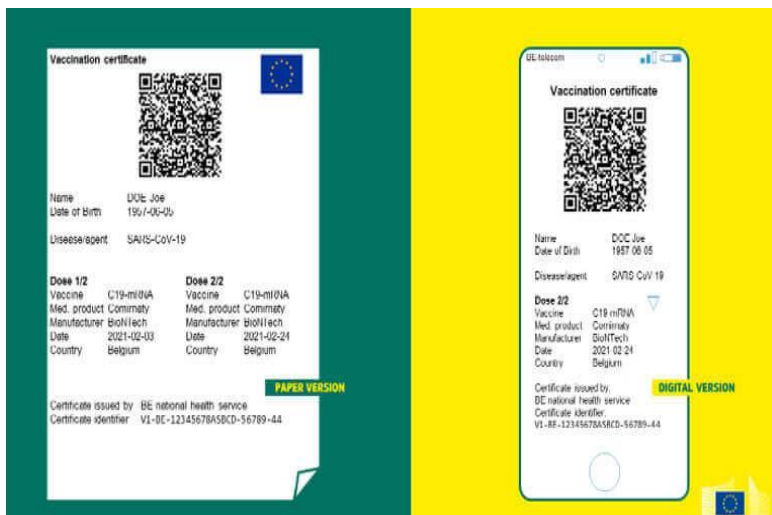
Vaccination certificate

Name DOE Joe
Date of Birth 1957-06-05

Disease/agent SARS-CoV-19

Dose 1/2
Vaccine C19-mRNA
Med. product Comirnaty
Manufacturer BioNTech
Date 2021-02-03
Country Belgium

Dose 2/2
Vaccine C19-mRNA
Med. product Comirnaty
Manufacturer BioNTech
Date 2021-02-24
Country Belgium

PAPER VERSION

Certificate issued by BE national health service
Certificate identifier V1-BE-12345678ASBCD-56789-44

BE-telecom

Vaccination certificate

Name DOE Joe
Date of Birth 1957 06 05

Disease/agent SARS CoV 19

Dose 2/2
Vaccine C19 mRNA
Med. product Comirnaty
Manufacturer BioNTech
Date 2021 02 24
Country Belgium

DIGITAL VERSION

Certificate issued by
BE national health service
Certificate identifier
V1-BE-12345678ASBCD-56789-44